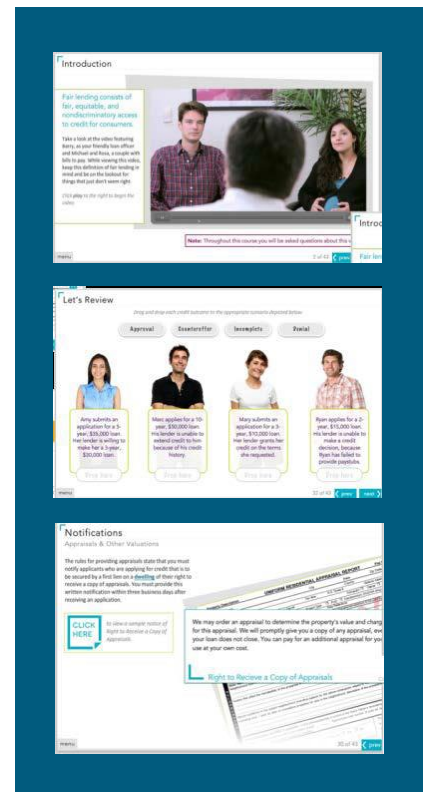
Introduction

Fair lending consists of fair, equitable, and nondiscriminatory access to credit for consumers.

Take a look at the video featuring Barry, as your friendly loan officer and Michael and Rosa, a couple with bills to pay. While viewing this video, keep this definition of fair lending in mind and be on the lookout for things that just don't seem right.

Click play to the right to begin the video.

Note: Throughout this course you will be asked questions about this c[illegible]

Introd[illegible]

Fair len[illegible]

menu

3 of 43

prev

Let's Review

Drag and drop each credit outcome to the appropriate scenario depicted below.

Approval

Counteroffer

Incomplete

Denial

Amy submits an application for a 5-year, $35,000 loan. Her lender is willing to make her a 3-year, $25,000 loan.

Drop here

Marc applies for a 10-year, $30,000 loan. His lender is unable to extend credit to him because of his credit history.

Drop here

Mary submits an application for a 3-year, $10,000 loan. Her lender grants her credit on the terms she requested.

Drop here

Ryan applies for a 2-year, $15,000 loan. His lender is unable to make a credit decision, because Ryan has failed to provide paystubs.

Drop here

menu

32 of 43

prev

next

Notifications

Appraisals & Other Valuations

The rules for providing appraisals state that you must notify applicants who are applying for credit that is to be secured by a first lien on a dwelling of their right to receive a copy of appraisals. You must provide this written notification within three business days after receiving an application.

CLICK HERE

To view a sample notice of Right to Receive a Copy of Appraisals.

UNIFORM RESIDENTIAL APPRAISAL REPORT

We may order an appraisal to determine the property's value and charg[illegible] for this appraisal. We will promptly give you a copy of any appraisal, eve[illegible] your loan does not close. You can pay for an additional appraisal for yo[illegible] use at your own cost.

Right to Recieve a Copy of Appraisals

menu

30 of 43

prev